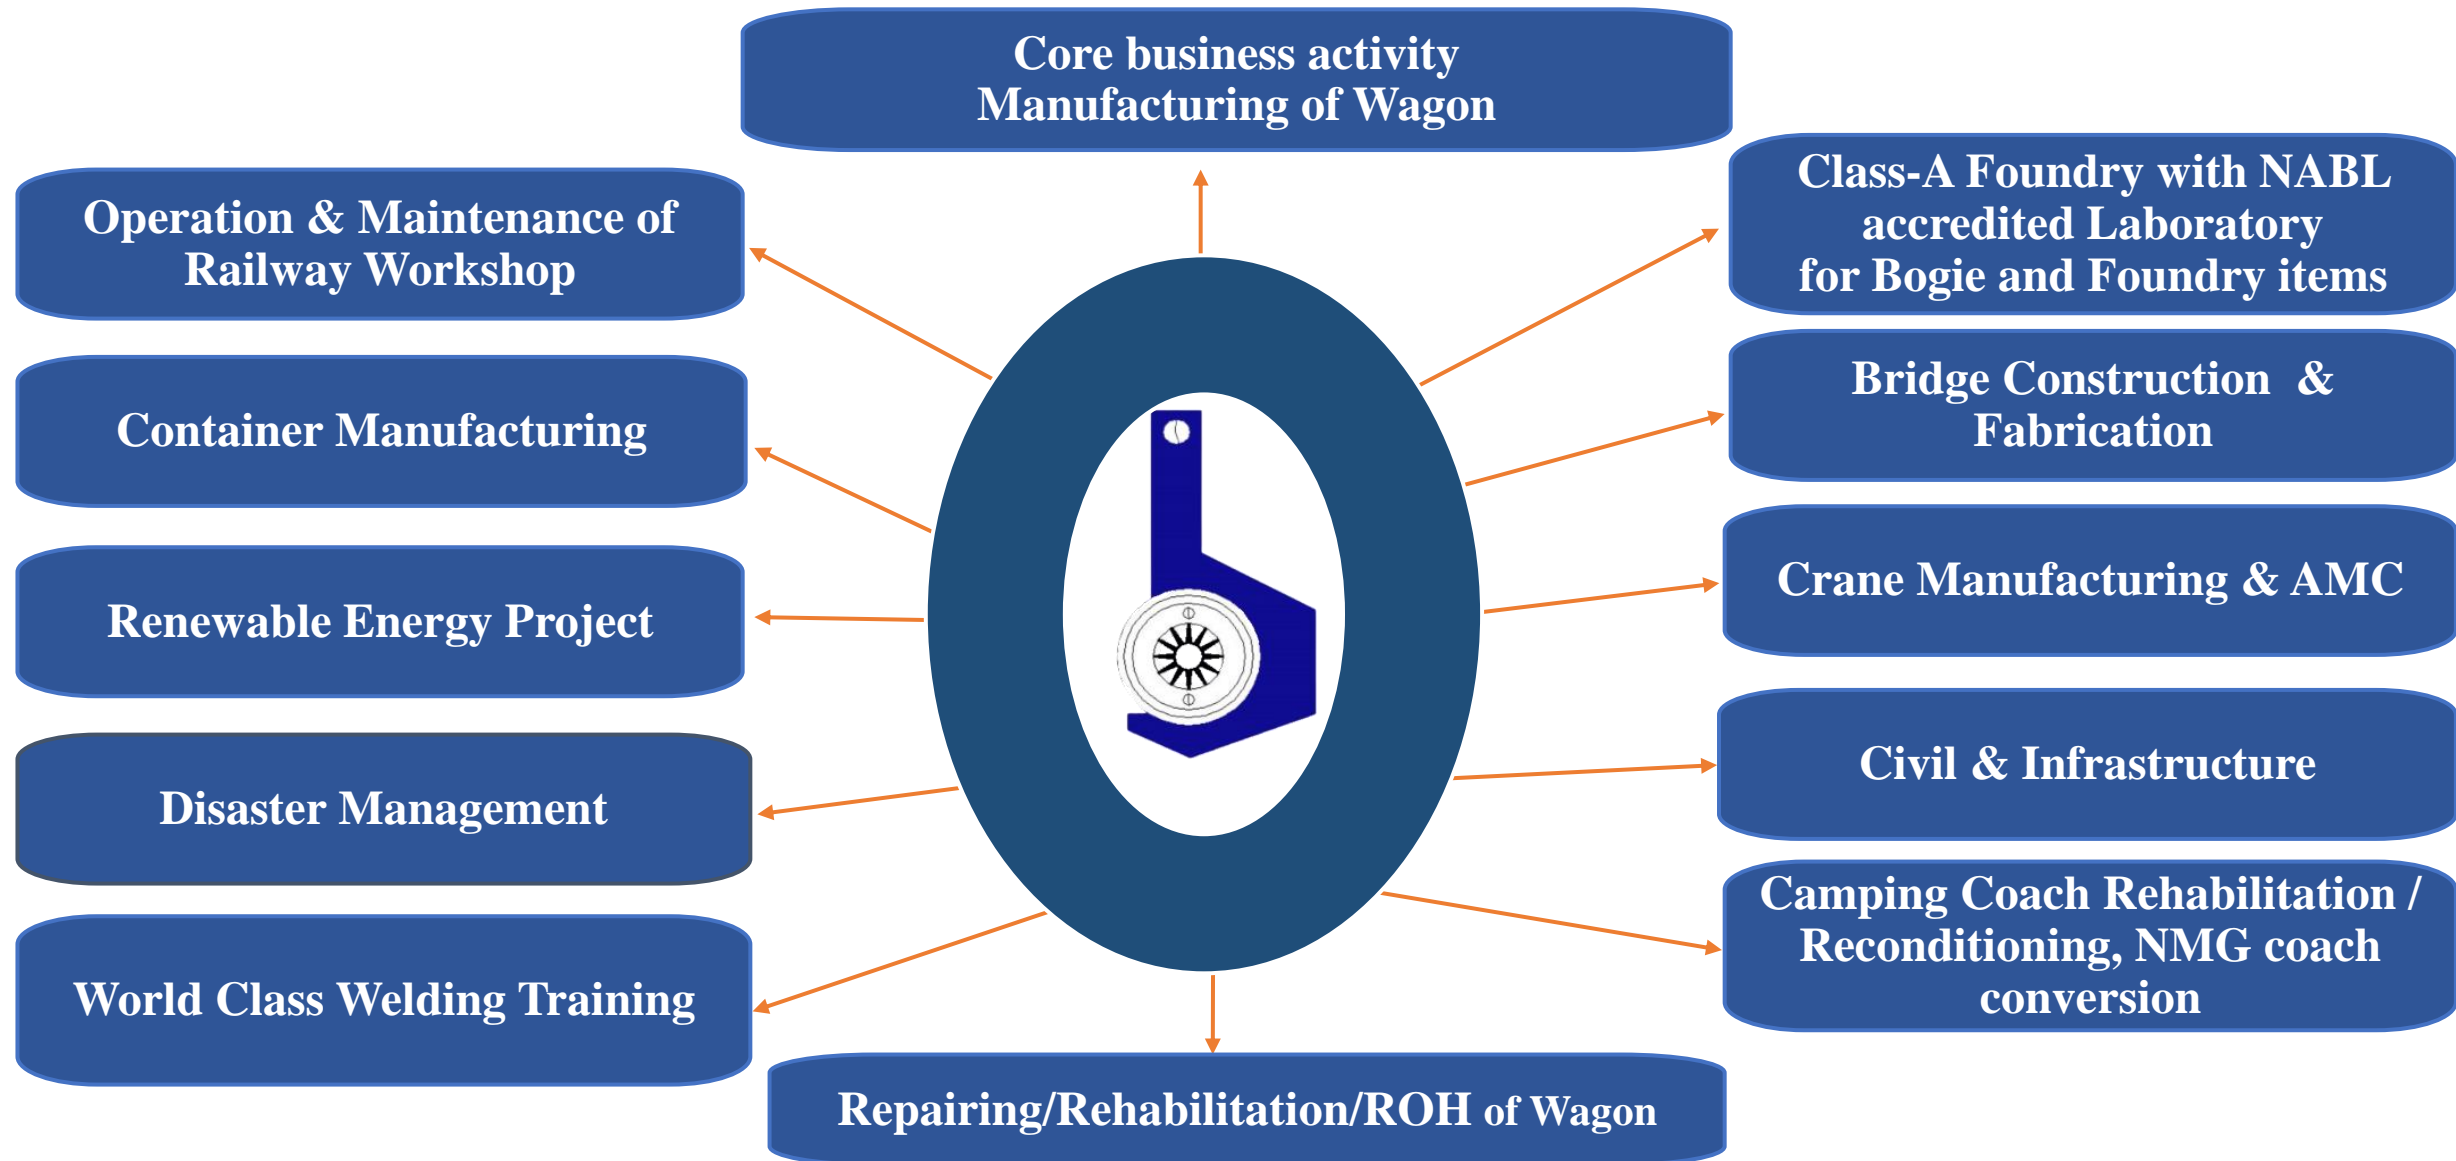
Core business activity
Manufacturing of Wagon

Operation & Maintenance of Railway Workshop

Class-A Foundry with NABL accredited Laboratory for Bogie and Foundry items

Container Manufacturing

Bridge Construction & Fabrication

Renewable Energy Project

Crane Manufacturing & AMC

Disaster Management

Civil & Infrastructure

World Class Welding Training

Camping Coach Rehabilitation / Reconditioning, NMG coach conversion

Repairing/Rehabilitation/ROH of Wagon